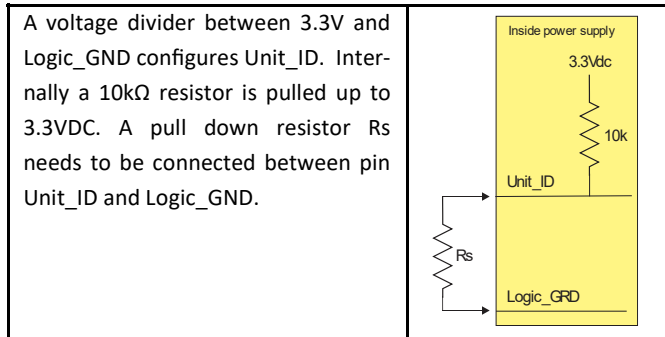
| A voltage divider between 3.3V and Logic_GND configures Unit_ID. Internally a 10kΩ resistor is pulled up to 3.3VDC. A pull down resistor Rs needs to be connected between pin Unit_ID and Logic_GND. | Inside power supply<br>3.3Vdc<br>10k<br>Unit_ID<br>Rs<br>Logic_GRD |
|---|---|